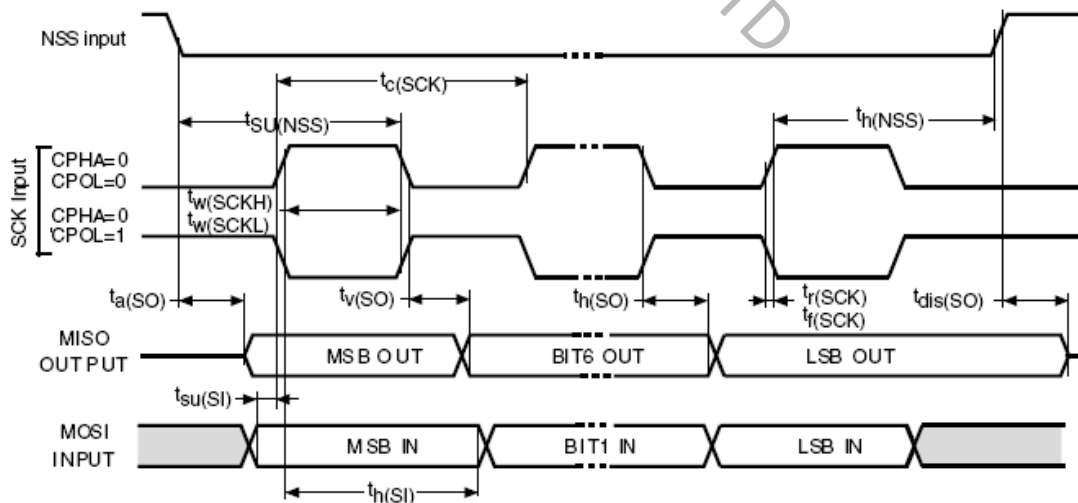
NSS input

$t_{c(SCK)}$

$t_{SU(NSS)}$

$t_{h(NSS)}$

SCK Input

CPHA=0
CPOL=0

$t_{w(SCKH)}$
$t_{w(SCKL)}$

CPHA=0
CPOL=1

$t_{a(SO)}$

$t_{v(SO)}$

$t_{h(SO)}$

$t_{r(SCK)}$
$t_{f(SCK)}$

$t_{dis(SO)}$

MISO OUTPUT

MSB OUT

BIT6 OUT

LSB OUT

$t_{su(SI)}$

MOSI INPUT

MSB IN

BIT1 IN

LSB IN

$t_{h(SI)}$